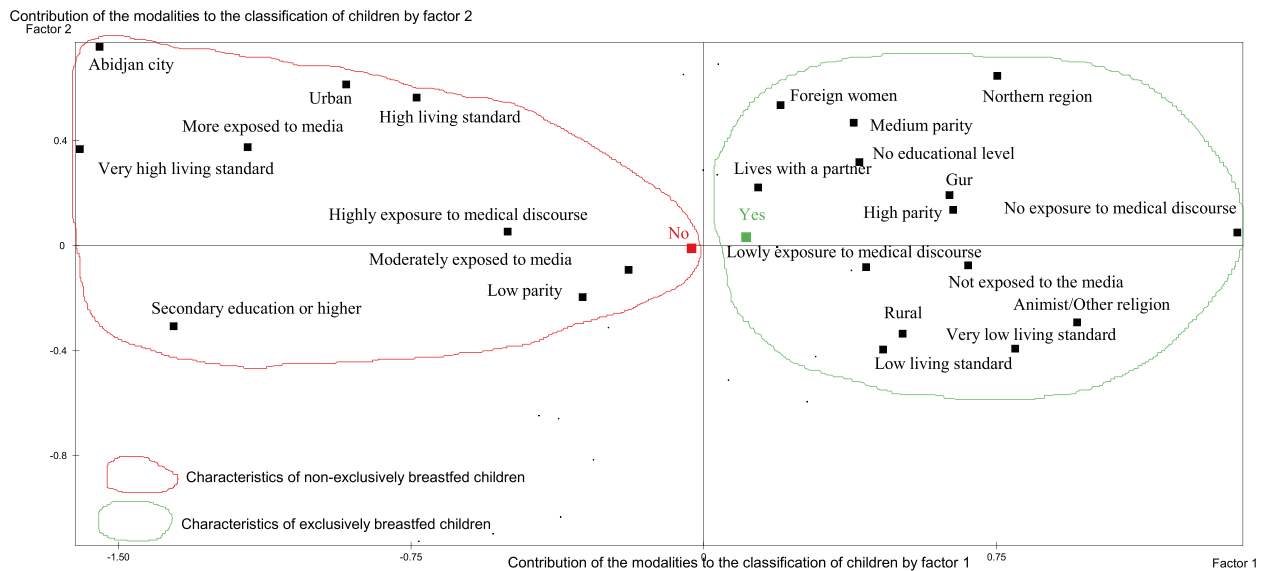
Contribution of the modalities to the classification of children by factor 2

Factor 2

Abidjan city

Urban

High living standard

More exposed to media

Very high living standard

Highly exposure to medical discourse

Moderately exposed to media

Low parity

Secondary education or higher

No

Yes

Foreign women

Northern region

Medium parity

No educational level

Lives with a partner

Gur

High parity

No exposure to medical discourse

Lowly exposure to medical discourse

Not exposed to the media

Animist/Other religion

Rural

Very low living standard

Low living standard

0.4

0

-0.4

-0.8

Characteristics of non-exclusively breastfed children

Characteristics of exclusively breastfed children

-1.50

-0.75

0

0.75

Contribution of the modalities to the classification of children by factor 1

Factor 1